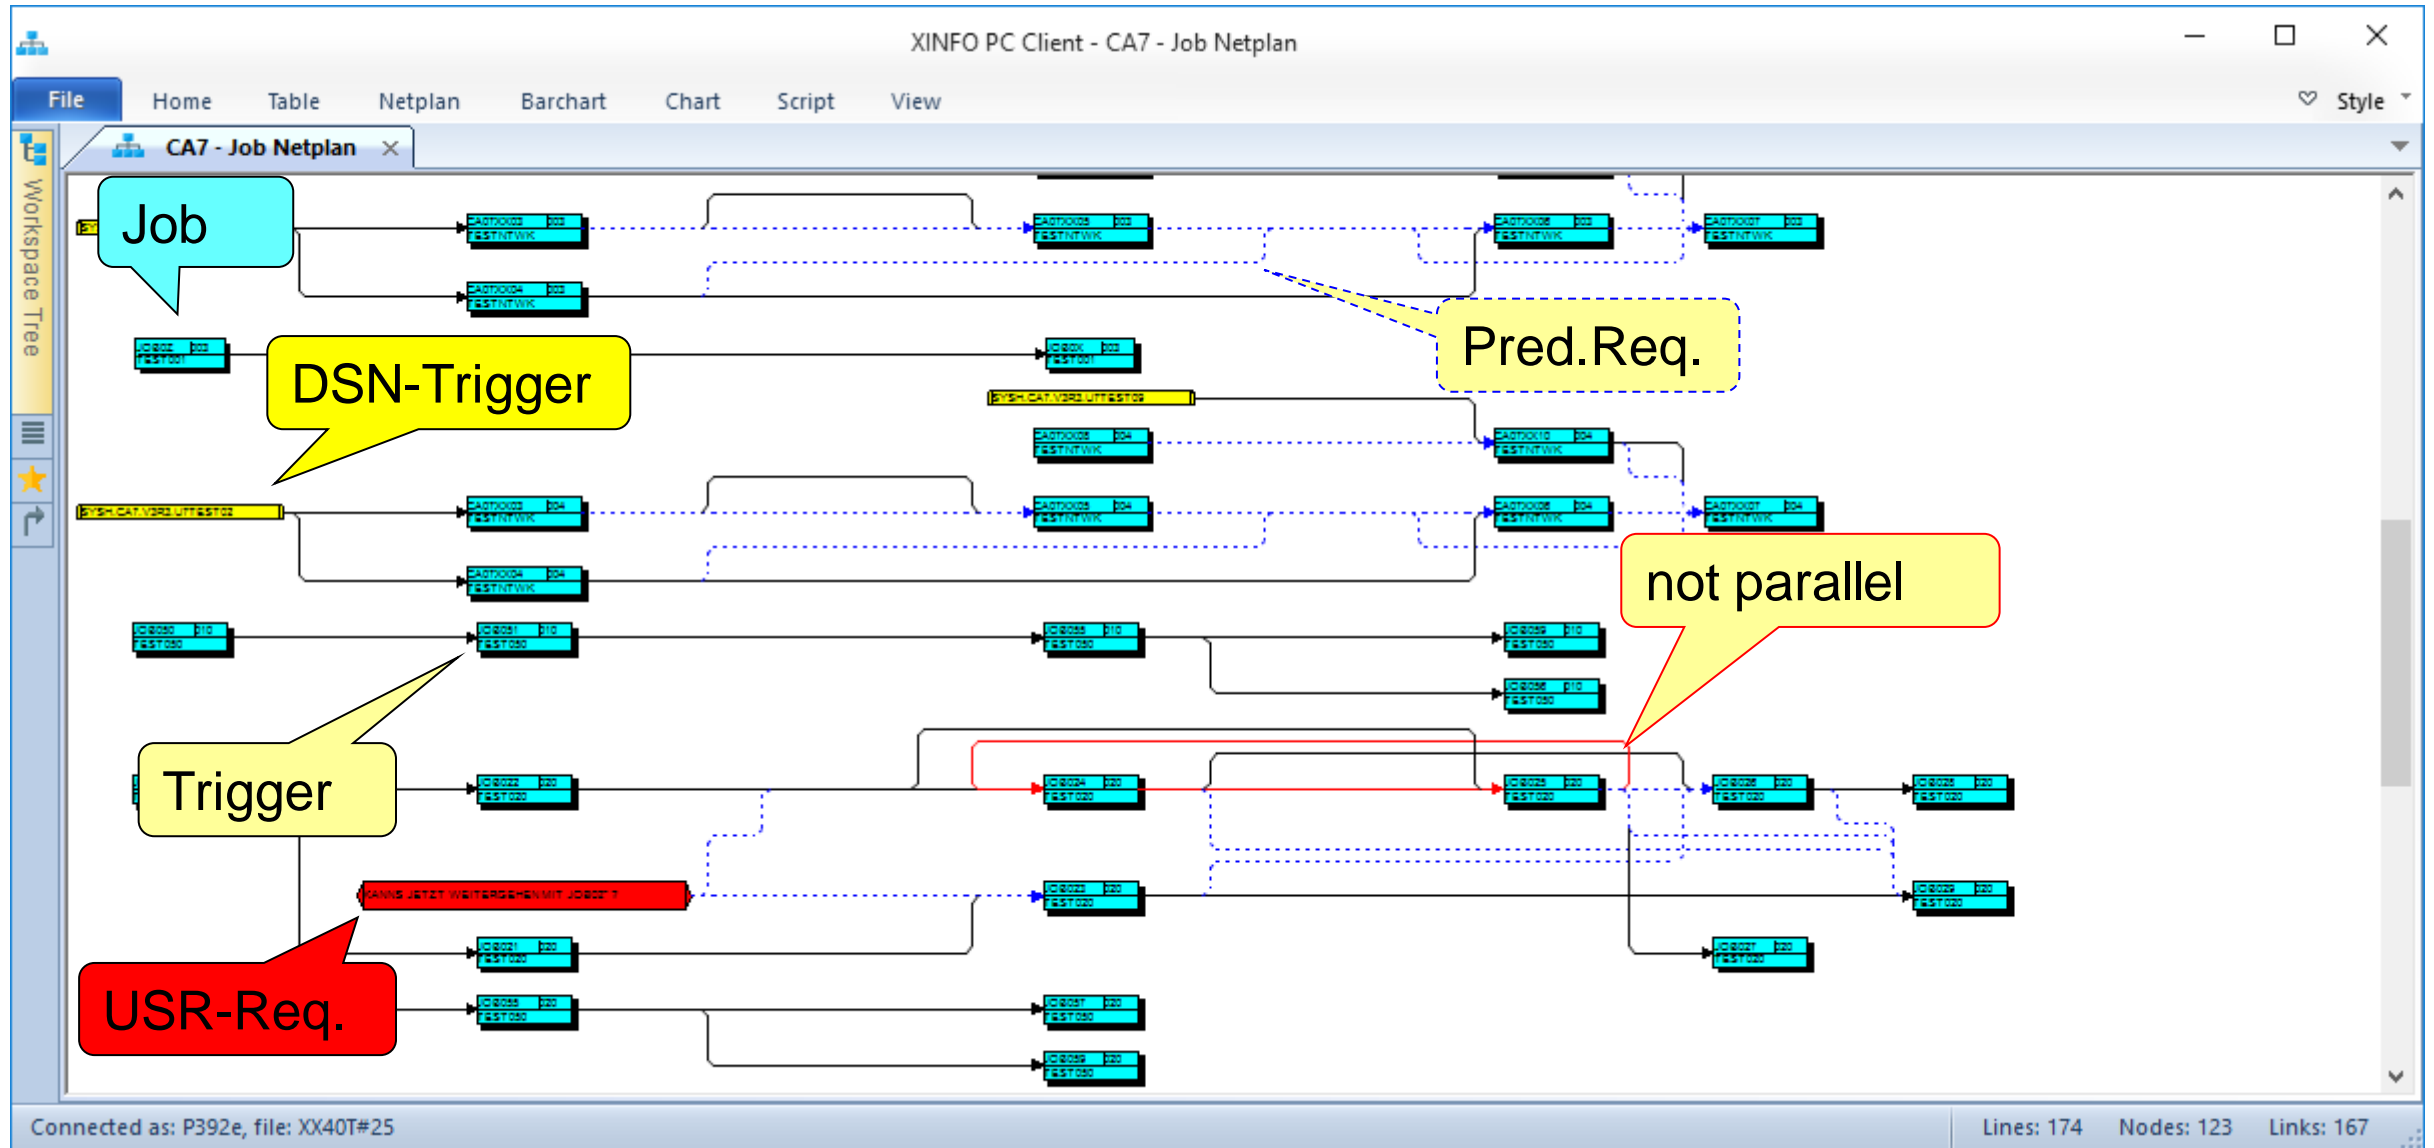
XINFO PC Client - CA7 - Job Netplan

File Home Table Netplan Barchart Chart Script View Style

CA7 - Job Netplan

Workspace Tree

Job

DSN-Trigger

Pred.Req.

not parallel

Trigger

USR-Req.

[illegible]

Connected as: P392e, file: XX40T#25

Lines: 174 Nodes: 123 Links: 167